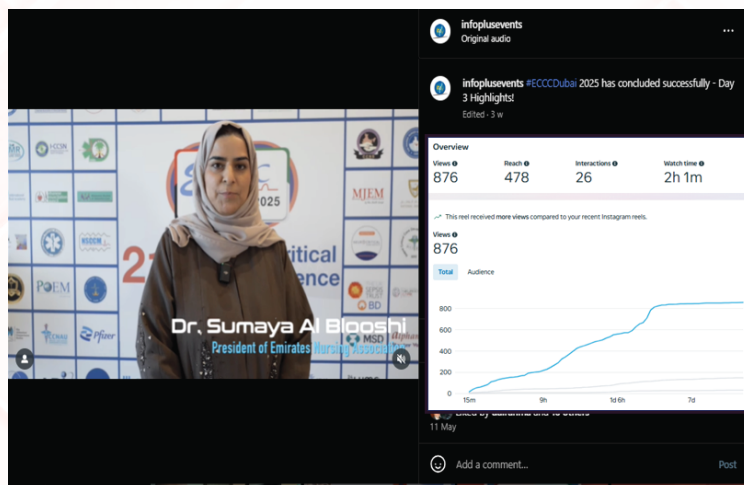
infoplusevents
Original audio

infoplusevents #ECCCDubai 2025 has concluded successfully - Day 3 Highlights!
Edited · 3 w

Overview

| Views | Reach | Interactions | Watch time |
|---|---|---|---|
| 876 | 478 | 26 | 2h 1m |

This reel received more views compared to your recent Instagram reels.

Views
876

Total Audience

800
600
400
200
0

15m 9h 1d 6h 7d

Liked by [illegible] and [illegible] others
11 May

Add a comment...
Post

I-CON
MJEM
POEM
Pfizer
MSD
BD
2025
2
ritical
ence

Dr. Sumaya Al Blooshi
President of Emirates Nursing Association